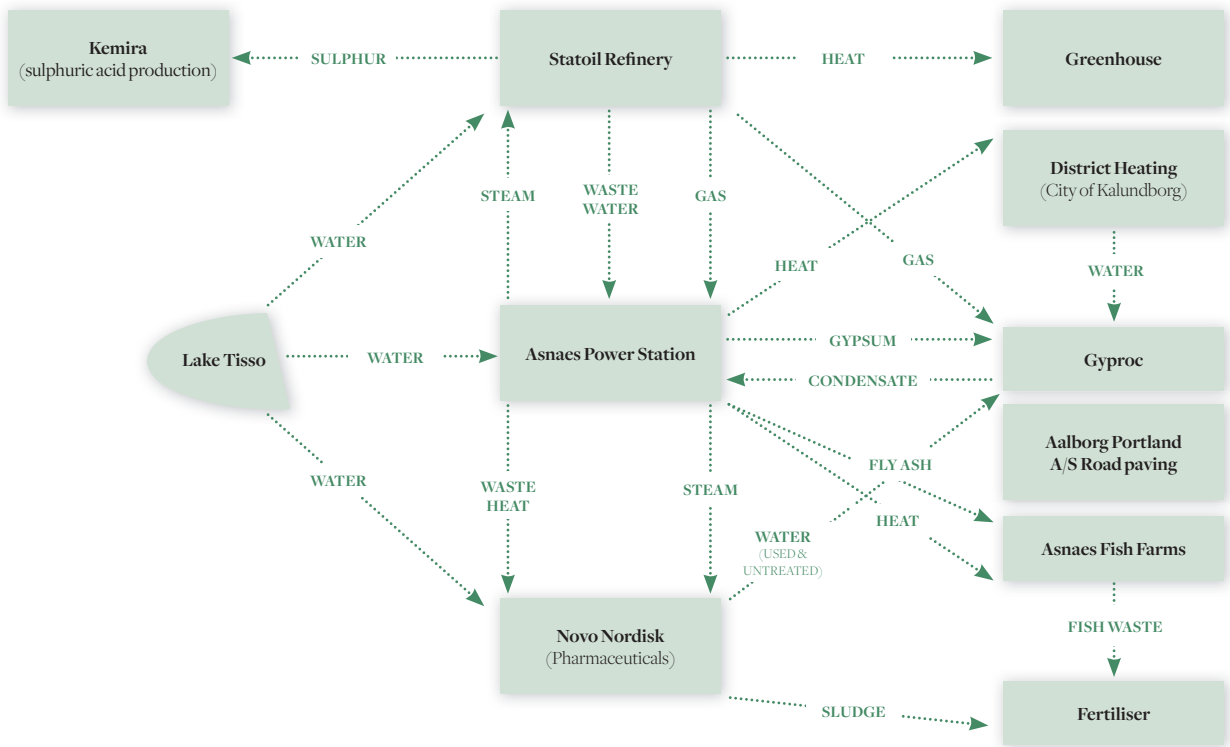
Kemira
(sulphuric acid production)

SULPHUR

Statoil Refinery

HEAT

Greenhouse

District Heating
(City of Kalundborg)

WATER

STEAM

WASTE WATER

GAS

HEAT

GAS

WATER

Lake Tisso

WATER

Asnaes Power Station

GYPSUM

CONDENSATE

Gyproc

Aalborg Portland A/S Road paving

FLY ASH

WATER

WASTE HEAT

STEAM

HEAT

WATER
(USED & UNTREATED)

Asnaes Fish Farms

FISH WASTE

Novo Nordisk
(Pharmaceuticals)

SLUDGE

Fertiliser